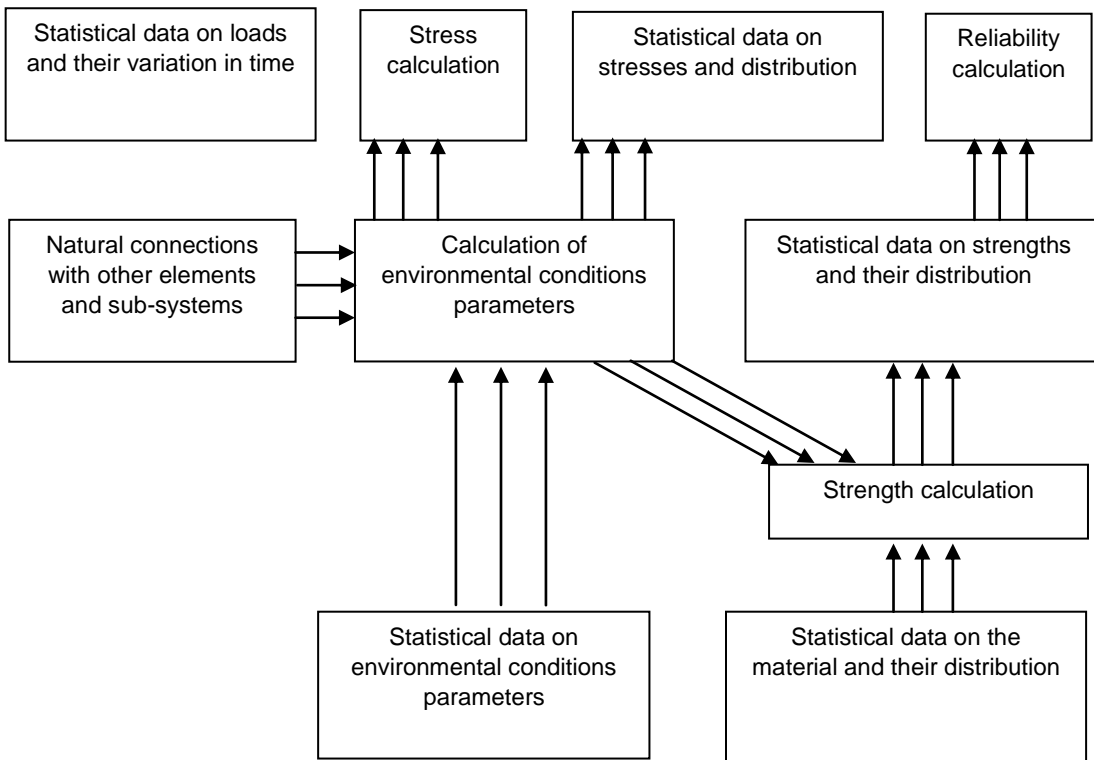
Statistical data on loads and their variation in time

Stress calculation

Statistical data on stresses and distribution

Reliability calculation

Natural connections with other elements and sub-systems

Calculation of environmental conditions parameters

Statistical data on strengths and their distribution

Strength calculation

Statistical data on environmental conditions parameters

Statistical data on the material and their distribution